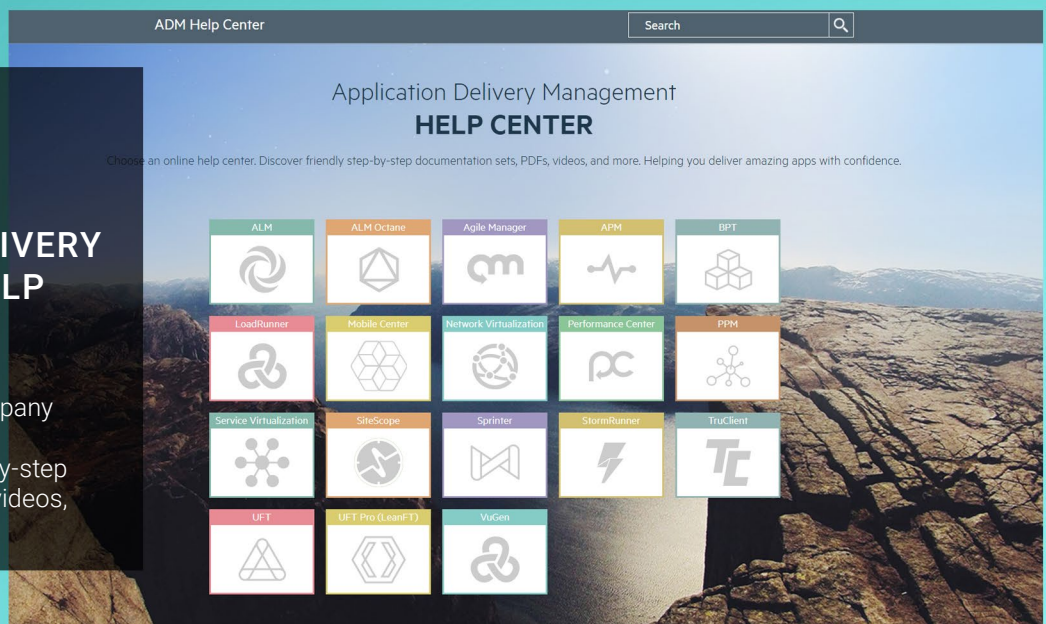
ADM Help Center

Search

Application Delivery Management
HELP CENTER

Choose an online help center. Discover friendly step-by-step documentation sets, PDFs, videos, and more. Helping you deliver amazing apps with confidence.

ALM

ALM Octane

Agile Manager

APM

BPT

LoadRunner

Mobile Center

Network Virtualization

Performance Center

PPM

Service Virtualization

SiteScope

Sprinter

StormRunner

TruClient

UFT

UFT Pro (LeanFT)

VuGen

IVERY
LP

pany

y-step
videos,